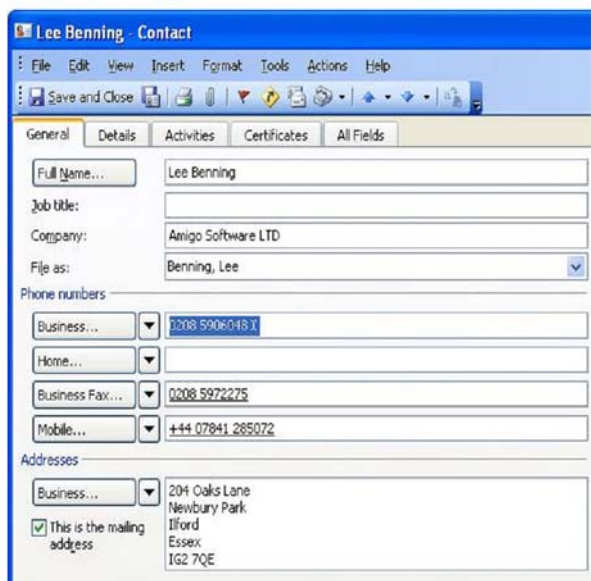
Lee Benning - Contact

File Edit View Insert Format Tools Actions Help

Save and Close

General Details Activities Certificates All Fields

Full Name... Lee Benning

Job title:

Company: Amigo Software LTD

File as: Benning, Lee

Phone numbers

Business... 0208 5906048 X

Home...

Business Fax... 0208 5972275

Mobile... +44 07841 285072

Addresses

Business... 204 Oaks Lane
Newbury Park
Ilford
Essex
IG2 7QE

This is the mailing address